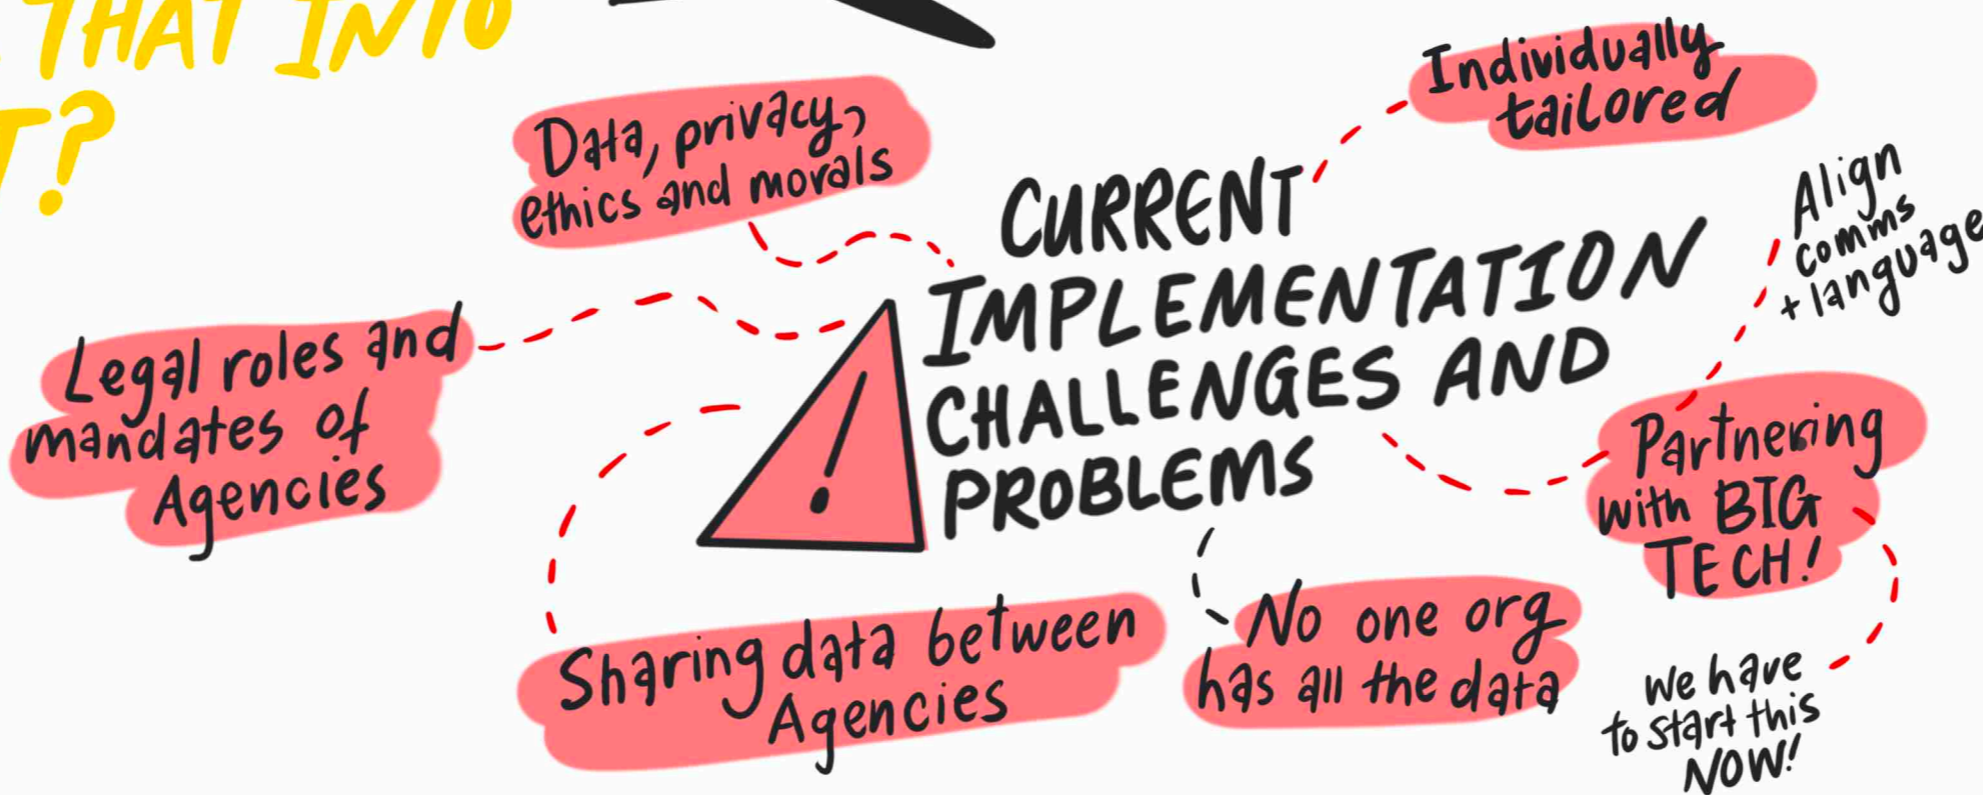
THAT INTO
T?

CURRENT IMPLEMENTATION CHALLENGES AND PROBLEMS

Data, privacy, ethics and morals

Individually tailored

Align comms + language

Legal roles and mandates of Agencies

Partnering with BIG TECH!

Sharing data between Agencies

No one org has all the data

We have to start this NOW!